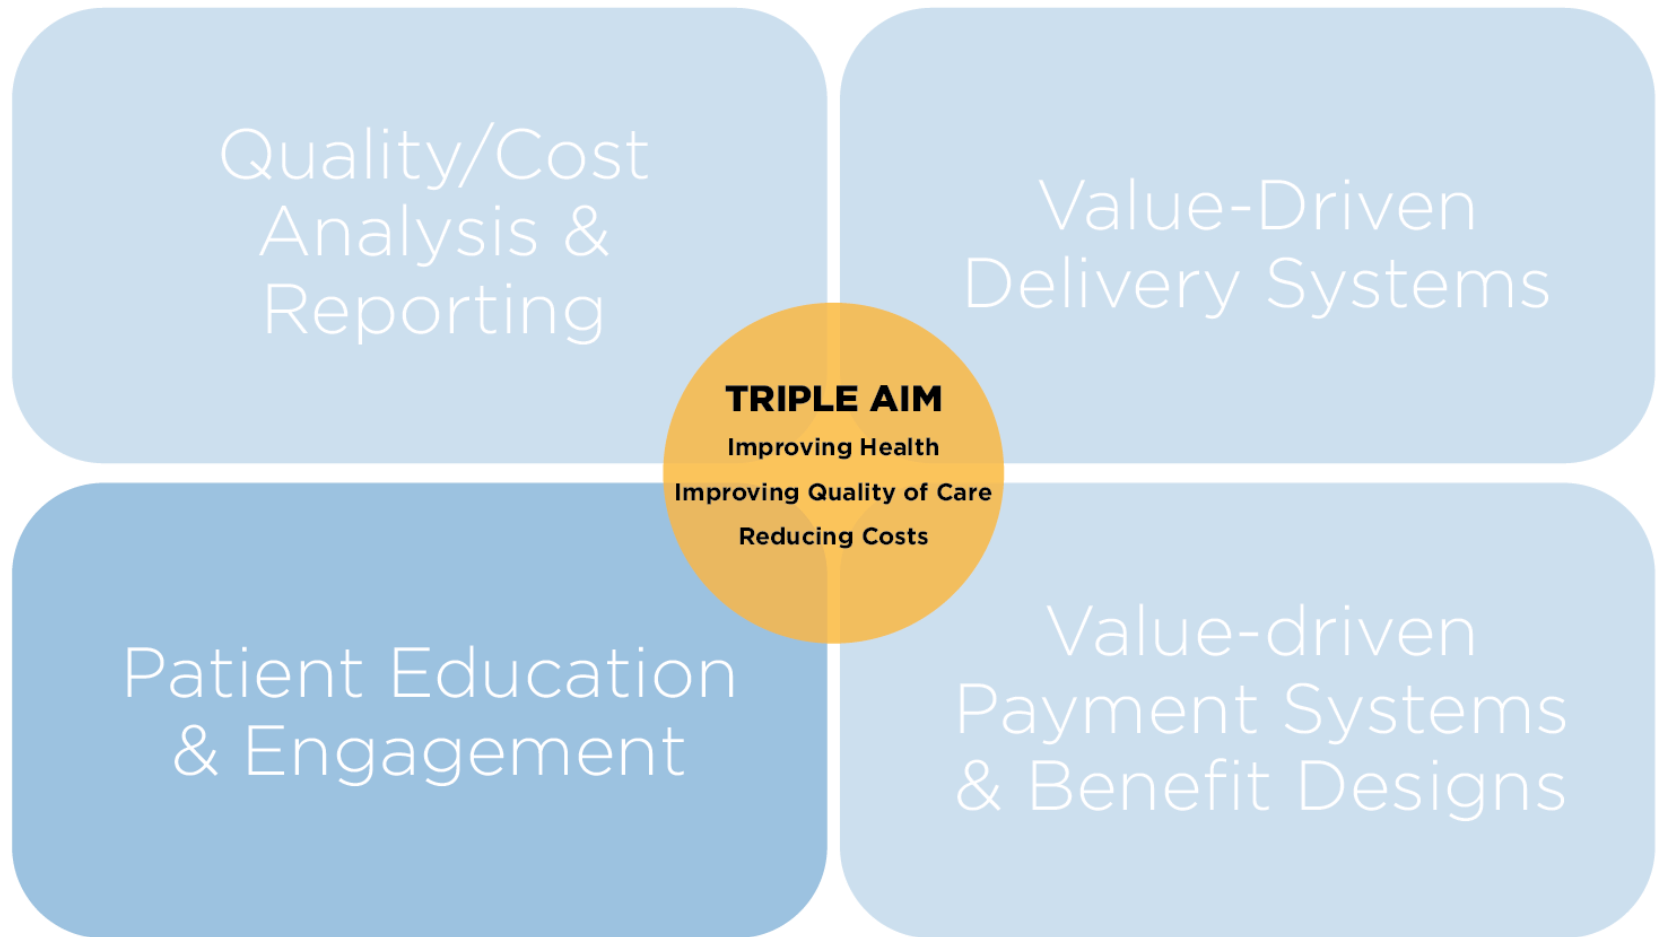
Quality/Cost Analysis & Reporting

Value-Driven Delivery Systems

TRIPLE AIM

Improving Health

Improving Quality of Care

Reducing Costs

Patient Education & Engagement

Value-driven Payment Systems & Benefit Designs